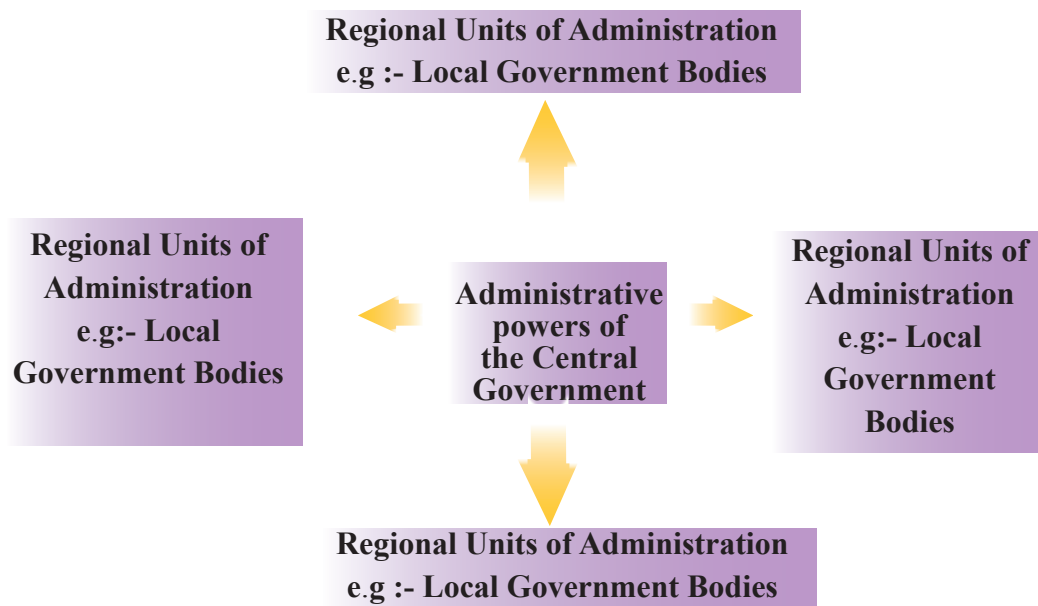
Regional Units of Administration
e.g :- Local Government Bodies

Regional Units of Administration
e.g:- Local Government Bodies

Administrative powers of the Central Government

Regional Units of Administration
e.g:- Local Government Bodies

Regional Units of Administration
e.g :- Local Government Bodies